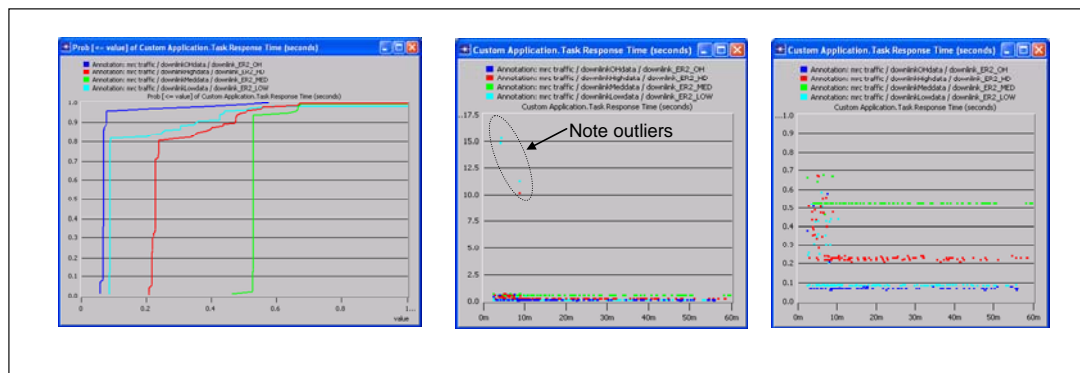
Prob [<= value] of Custom Application.Task Response Time (seconds)

Annotation: mrc traffic / downlinkOHdata / downlink_ER2_OH
Annotation: mrc traffic / downlinkHighdata / downlink_ER2_HD
Annotation: mrc traffic / downlinkMeddata / downlink_ER2_MED
Annotation: mrc traffic / downlinkLowdata / downlink_ER2_LOW
Prob [<= value] of Custom Application.Task Response Time (seconds)

1.0
0.9
0.8
0.7
0.6
0.5
0.4
0.3
0.2
0.1
0.0
0 0.2 0.4 0.6 0.8 1.
value

Custom Application.Task Response Time (seconds)

Annotation: mrc traffic / downlinkOHdata / downlink_ER2_OH
Annotation: mrc traffic / downlinkHighdata / downlink_ER2_HD
Annotation: mrc traffic / downlinkMeddata / downlink_ER2_MED
Annotation: mrc traffic / downlinkLowdata / downlink_ER2_LOW
Custom Application.Task Response Time (seconds)

17.5
15.0
12.5
10.0
7.5
5.0
2.5
0.0
0m 10m 20m 30m 40m 50m 60m

Note outliers

Custom Application.Task Response Time (seconds)

Annotation: mrc traffic / downlinkOHdata / downlink_ER2_OH
Annotation: mrc traffic / downlinkHighdata / downlink_ER2_HD
Annotation: mrc traffic / downlinkMeddata / downlink_ER2_MED
Annotation: mrc traffic / downlinkLowdata / downlink_ER2_LOW
Custom Application.Task Response Time (seconds)

1.0
0.9
0.8
0.7
0.6
0.5
0.4
0.3
0.2
0.1
0.0
0m 10m 20m 30m 40m 50m 60m